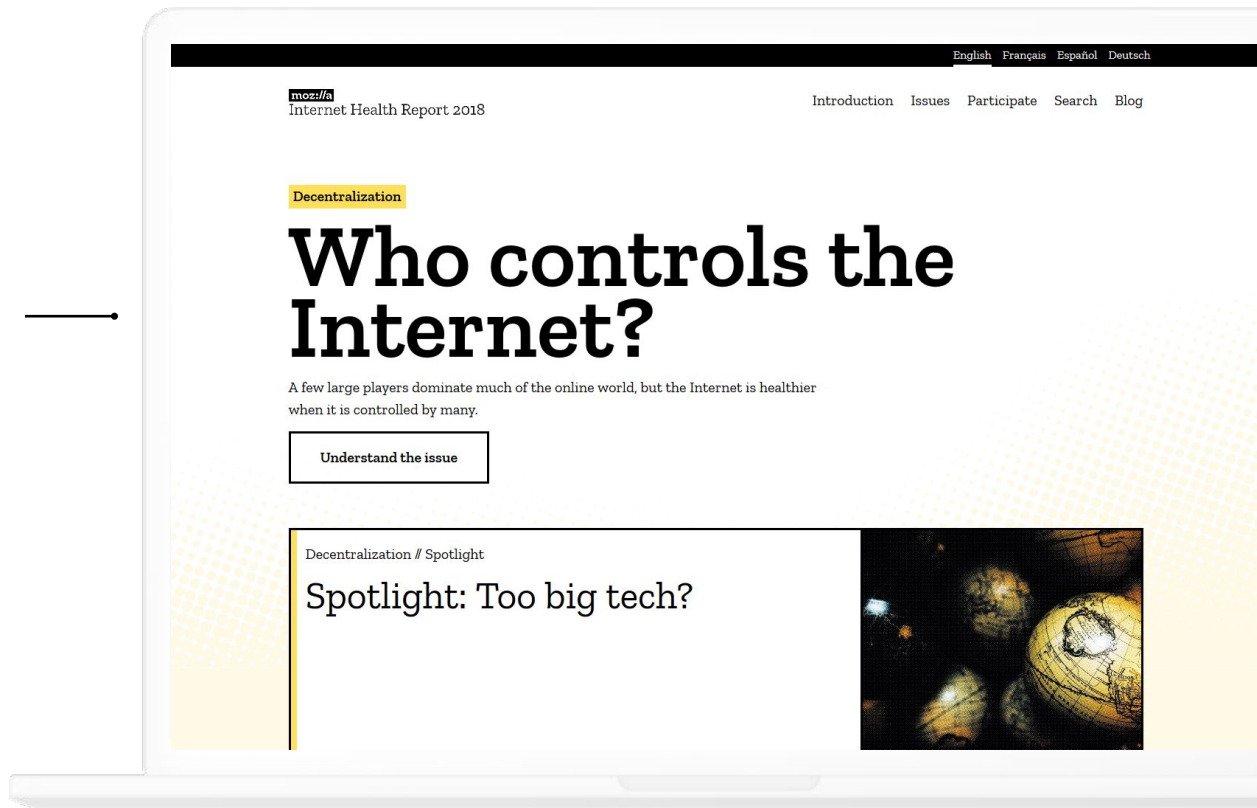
English Français Español Deutsch

moz://a
Internet Health Report 2018

Introduction Issues Participate Search Blog

Decentralization

Who controls the Internet?

A few large players dominate much of the online world, but the Internet is healthier when it is controlled by many.

Understand the issue

Decentralization // Spotlight

Spotlight: Too big tech?